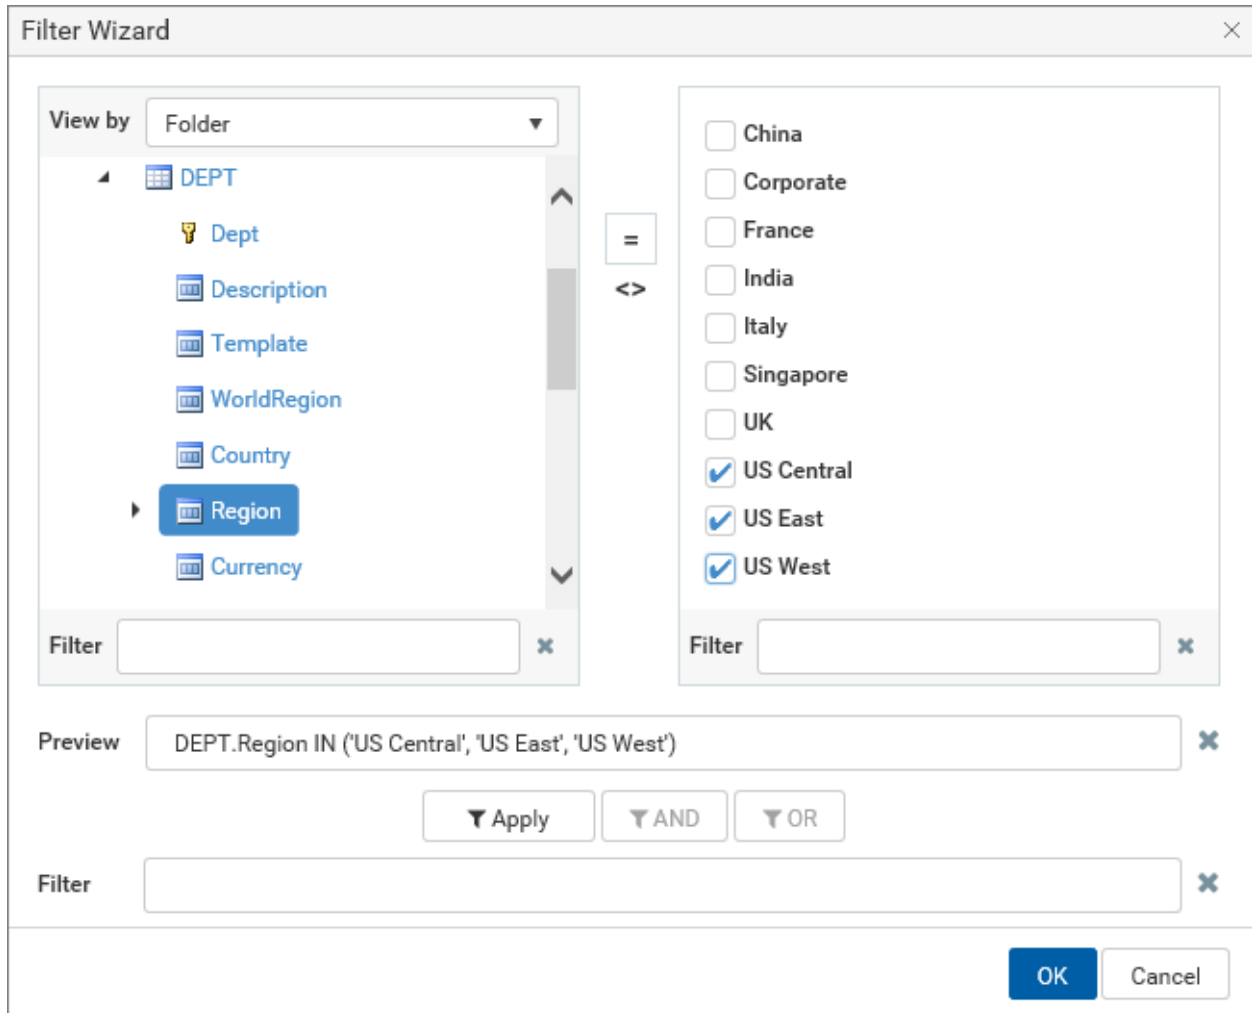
Filter Wizard

View by Folder

DEPT
Dept
Description
Template
WorldRegion
Country
Region
Currency

Filter

=
<>

China
Corporate
France
India
Italy
Singapore
UK
US Central
US East
US West

Filter

Preview DEPT.Region IN ('US Central', 'US East', 'US West')

Apply AND OR

Filter

OK Cancel